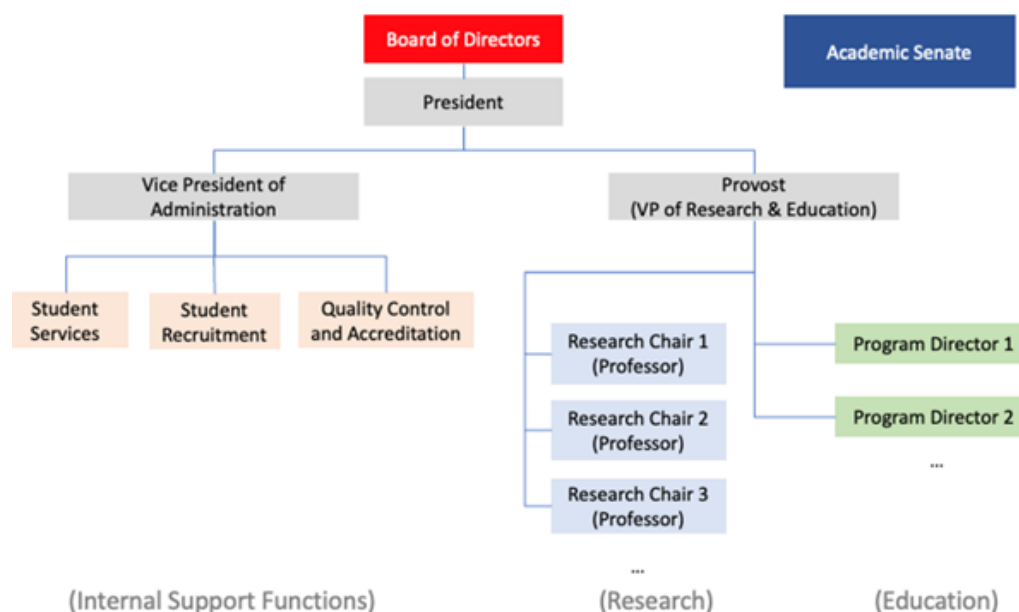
Board of Directors

Academic Senate

President

Vice President of Administration

Provost (VP of Research & Education)

Student Services

Student Recruitment

Quality Control and Accreditation

Research Chair 1 (Professor)

Research Chair 2 (Professor)

Research Chair 3 (Professor)

...

Program Director 1

Program Director 2

...

(Internal Support Functions)

(Research)

(Education)